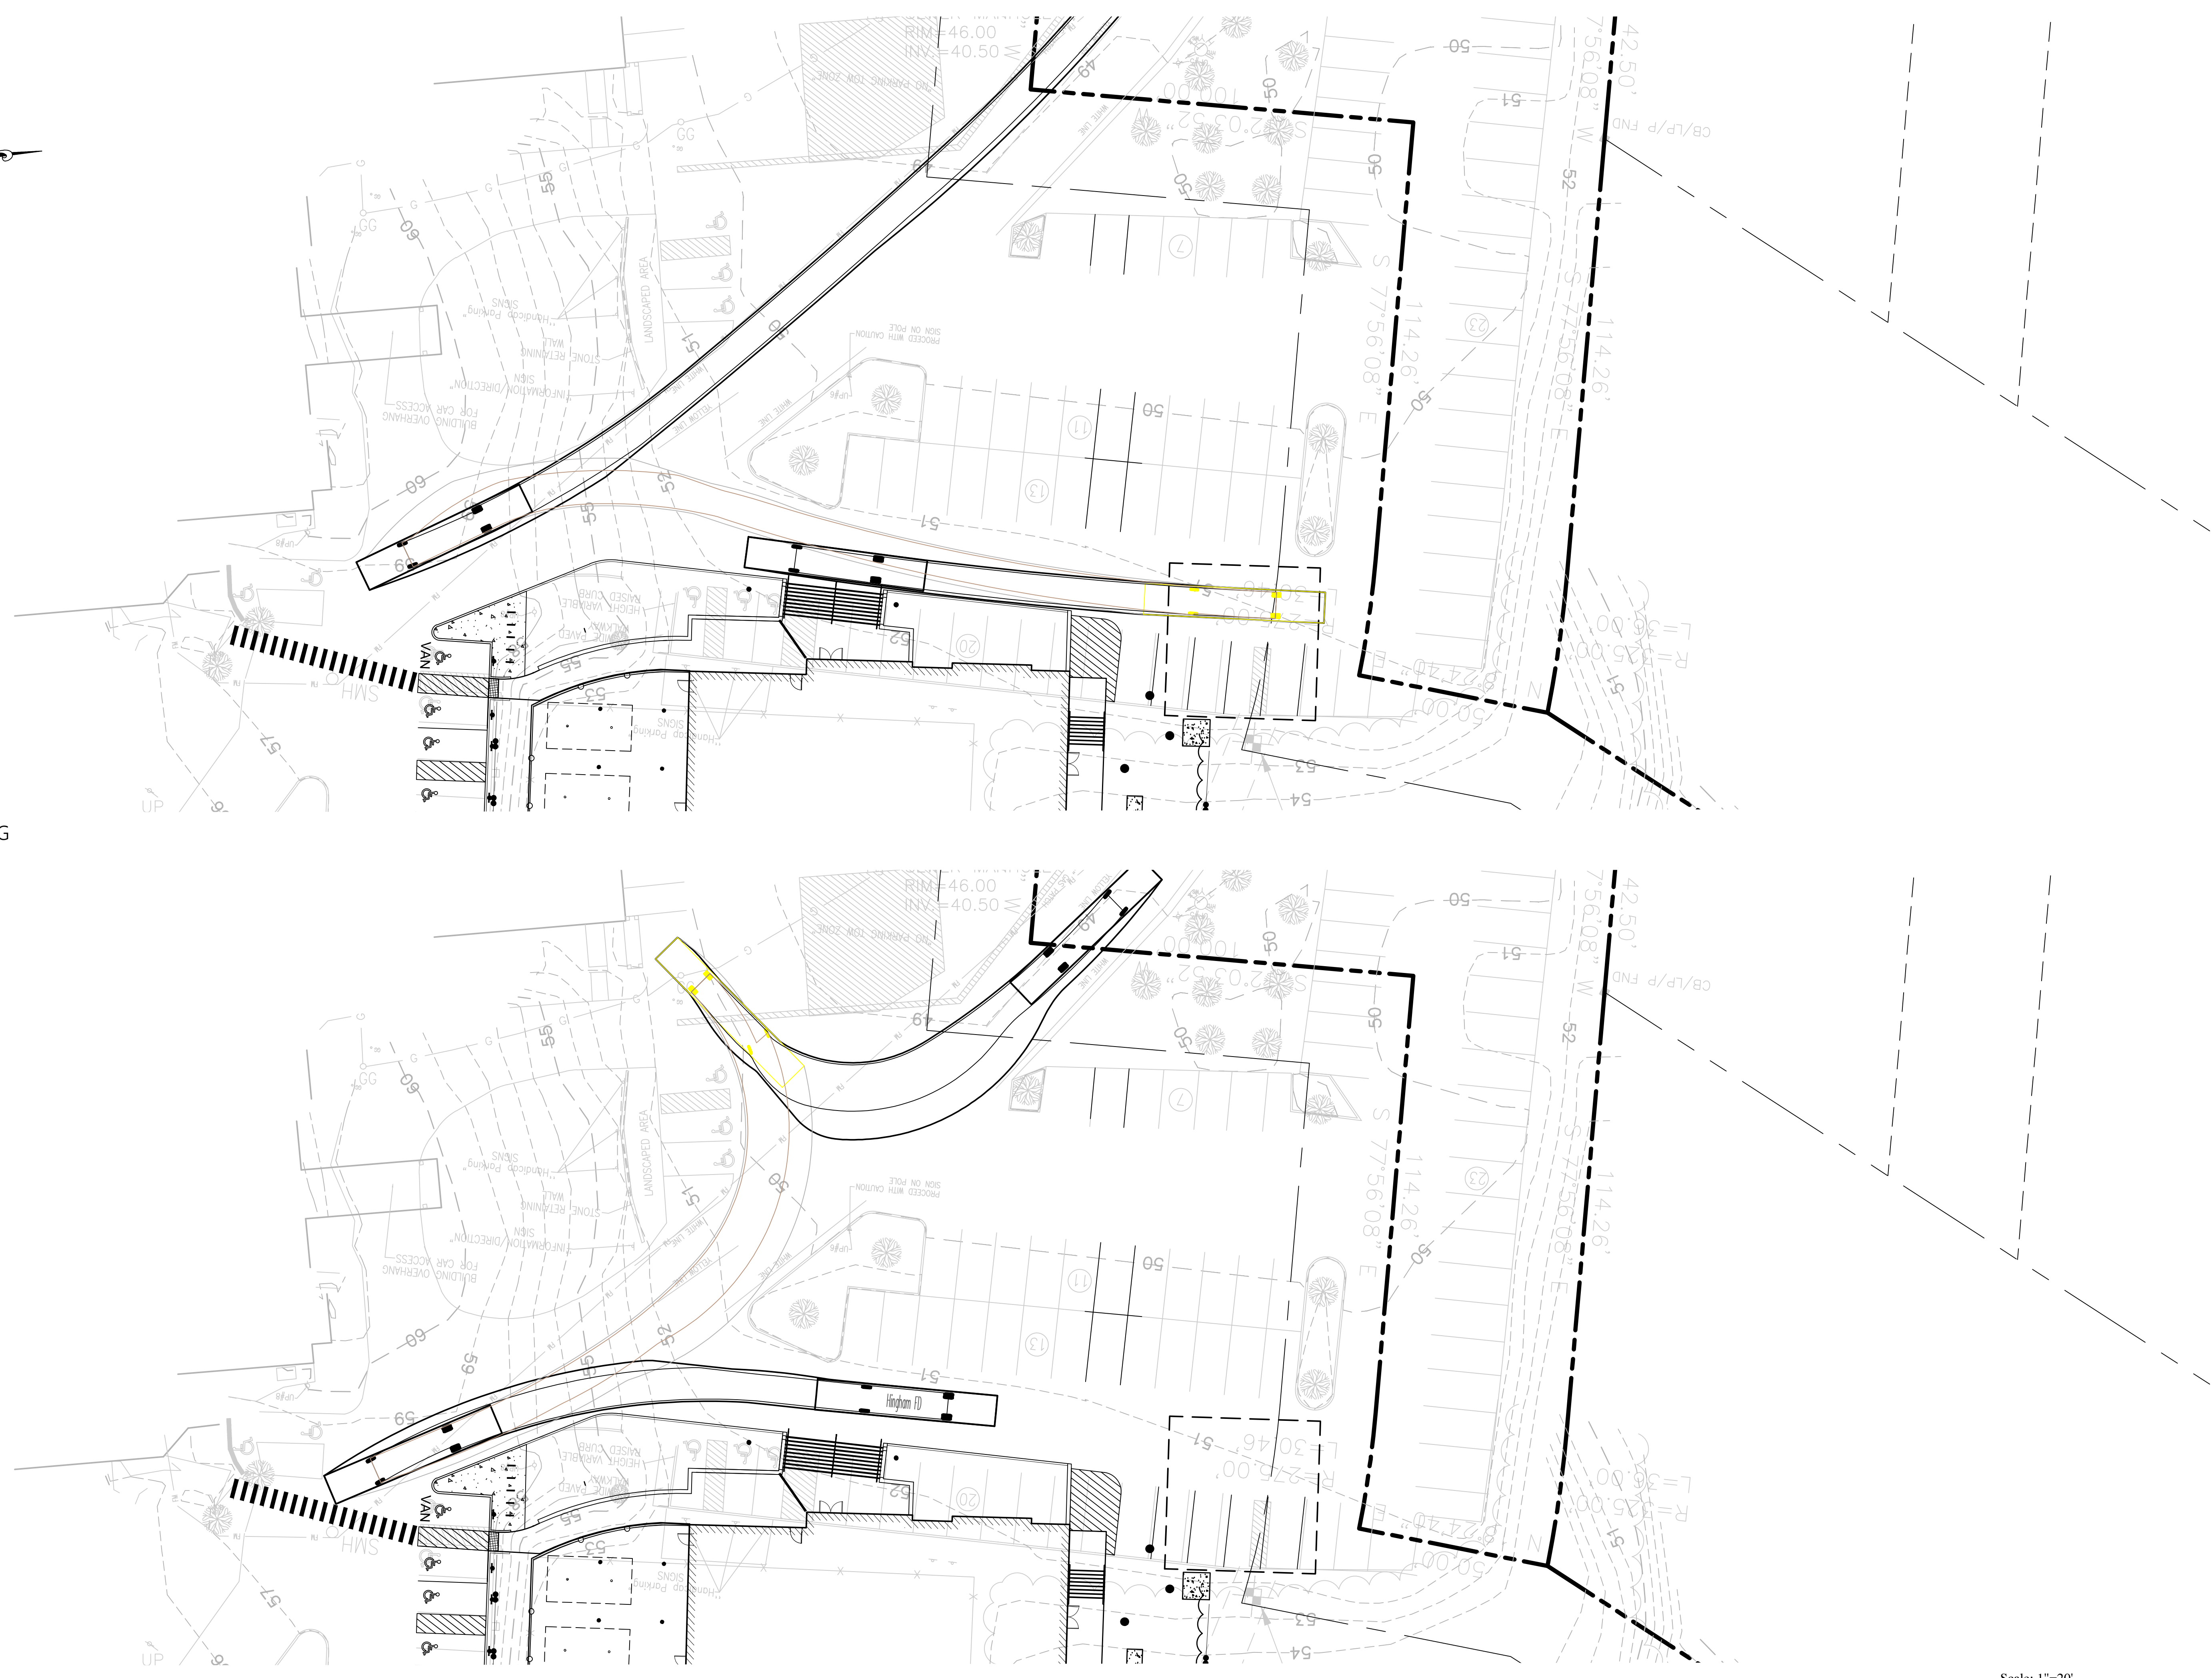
RIM=46.00
INV=40.50
NO PARKING TOW ZONE
49
50
51
100.00
S 82°03'52"
50
50
52
CB/LP/P FND
42.50'
7°56'08" W
GG
55
G
60
GG
LANDSCAPED AREA
Handicap Parking SIGNS
STONE RETAINING WALL
INFORMATION/DIRECTION SIGN
BUILDING OVERHANG FOR CAR ACCESS
51
50
WHITE LINE
PROCEED WITH CAUTION SIGN ON POLE
7
S 77°56'08" E
114.26'
23
S 77°56'08" E
114.26'
50
50
11
13
52
51
60
55
59
HEIGHT VARIABLE RAISED CURB
PAVED WALKWAY
VAN
20
52
L=30.46'
R=275.00'
N 24.40'
50.00'
L=35.00'
R=225.00'
51
SMH
53
Handicap Parking SIGNS
57
53
54
UP
G

RIM=46.00
INV=40.50
NO PARKING TOW ZONE
49
50
51
100.00
S 82°03'52"
50
50
52
CB/LP/P FND
42.50'
7°56'08" W
55
G
60
GG
LANDSCAPED AREA
Handicap Parking SIGNS
STONE RETAINING WALL
INFORMATION/DIRECTION SIGN
BUILDING OVERHANG FOR CAR ACCESS
51
50
PROCEED WITH CAUTION SIGN ON POLE
7
S 77°56'08" E
114.26'
23
S 77°56'08" E
114.26'
50
50
11
13
52
51
60
55
59
Hingham FD
HEIGHT VARIABLE RAISED CURB
PAVED WALKWAY
VAN
20
52
L=30.46'
R=275.00'
N 24.40'
50.00'
L=35.00'
R=225.00'
51
SMH
53
Handicap Parking SIGNS
57
53
54
UP
Scale: 1"=20'